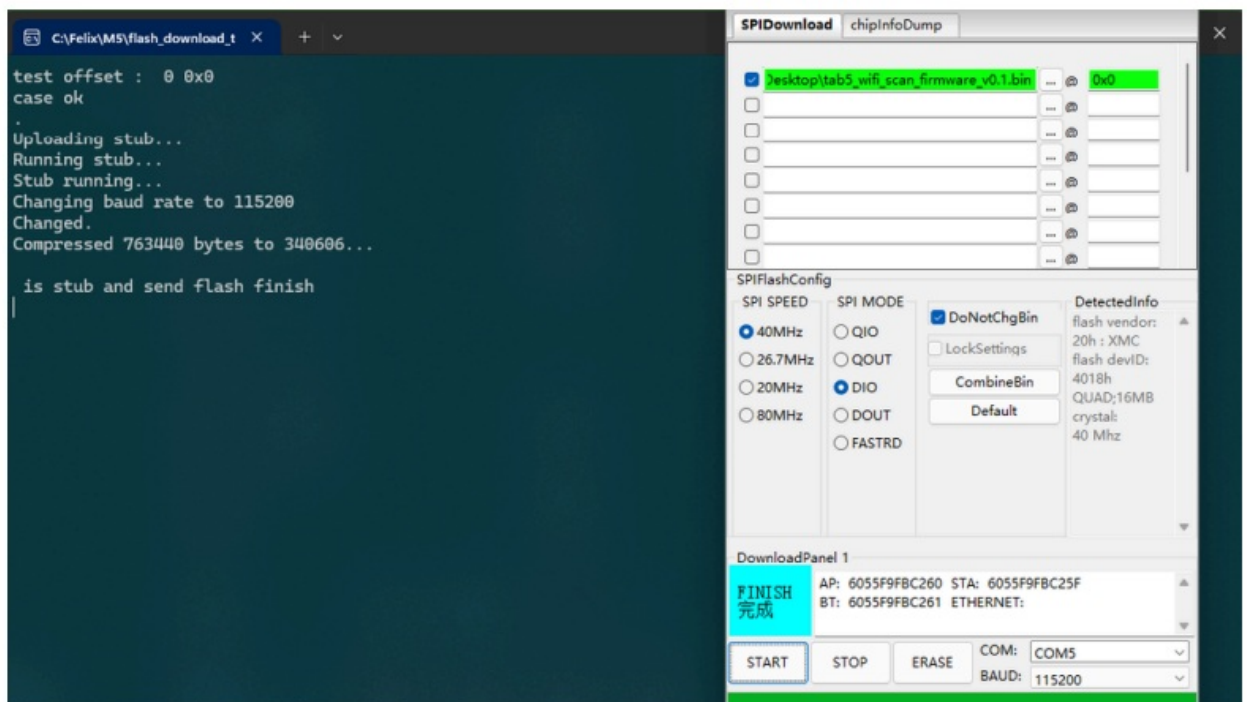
C:\Felix\M5\flash_download_t ×

test offset : 0 0x0
case ok
.
Uploading stub...
Running stub...
Stub running...
Changing baud rate to 115200
Changed.
Compressed 763440 bytes to 340606...

is stub and send flash finish

SPIDownload chipInfoDump

Desktop\tab5_wifi_scan_firmware_v0.1.bin ... @ 0x0
... @
... @
... @
... @
... @
... @
... @

SPIFlashConfig
SPI SPEED
40MHz
26.7MHz
20MHz
80MHz

SPI MODE
QIO
QOUT
DIO
DOUT
FASTRD

DoNotChgBin
LockSettings
CombineBin
Default

DetectedInfo
flash vendor:
20h : XMC
flash devID:
4018h
QUAD;16MB
crystal:
40 Mhz

DownloadPanel 1
FINISH
完成
AP: 6055F9FBC260 STA: 6055F9FBC25F
BT: 6055F9FBC261 ETHERNET:

START STOP ERASE COM: COM5
BAUD: 115200